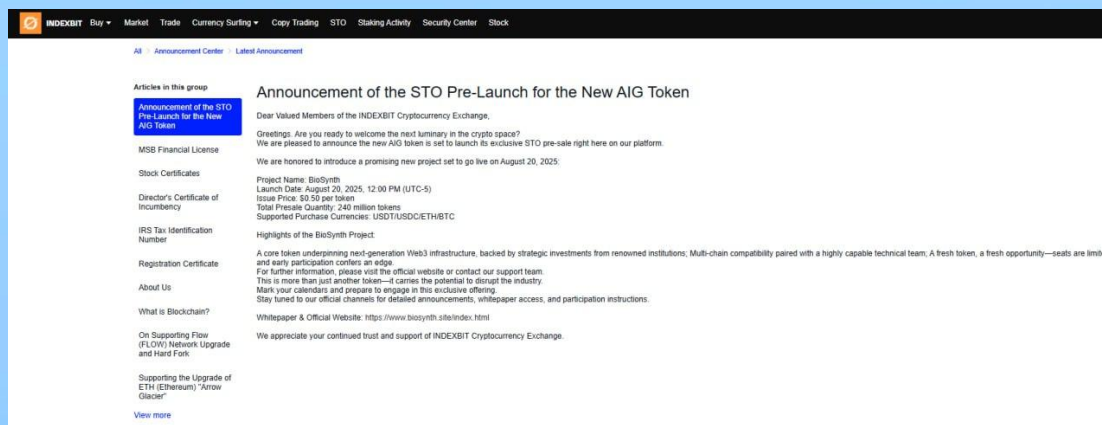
INDEXBIT Buy ▾ Market Trade Currency Surfing ▾ Copy Trading STO Staking Activity Security Center Stock

All > Announcement Center > Latest Announcement

Articles in this group

Announcement of the STO Pre-Launch for the New AIG Token

MSB Financial License

Stock Certificates

Director's Certificate of Incumbency

IRS Tax Identification Number

Registration Certificate

About Us

What is Blockchain?

On Supporting Flow (FLOW) Network Upgrade and Hard Fork

Supporting the Upgrade of ETH (Ethereum) "Arrow Glacier"

View more

Announcement of the STO Pre-Launch for the New AIG Token

Dear Valued Members of the INDEXBIT Cryptocurrency Exchange,

Greetings. Are you ready to welcome the next luminary in the crypto space?
We are pleased to announce the new AIG token is set to launch its exclusive STO pre-sale right here on our platform.

We are honored to introduce a promising new project set to go live on August 20, 2025:

Project Name: BioSynth
Launch Date: August 20, 2025, 12:00 PM (UTC-5)
Issue Price: $0.50 per token
Total Presale Quantity: 240 million tokens
Supported Purchase Currencies: USDT/USDC/ETH/BTC

Highlights of the BioSynth Project:

A core token underpinning next-generation Web3 infrastructure, backed by strategic investments from renowned institutions; Multi-chain compatibility paired with a highly capable technical team; A fresh token, a fresh opportunity—seats are limit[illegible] and early participation confers an edge.
For further information, please visit the official website or contact our support team.
This is more than just another token—it carries the potential to disrupt the industry.
Mark your calendars and prepare to engage in this exclusive offering.
Stay tuned to our official channels for detailed announcements, whitepaper access, and participation instructions.

Whitepaper & Official Website: https://www.biosynth.site/index.html

We appreciate your continued trust and support of INDEXBIT Cryptocurrency Exchange.